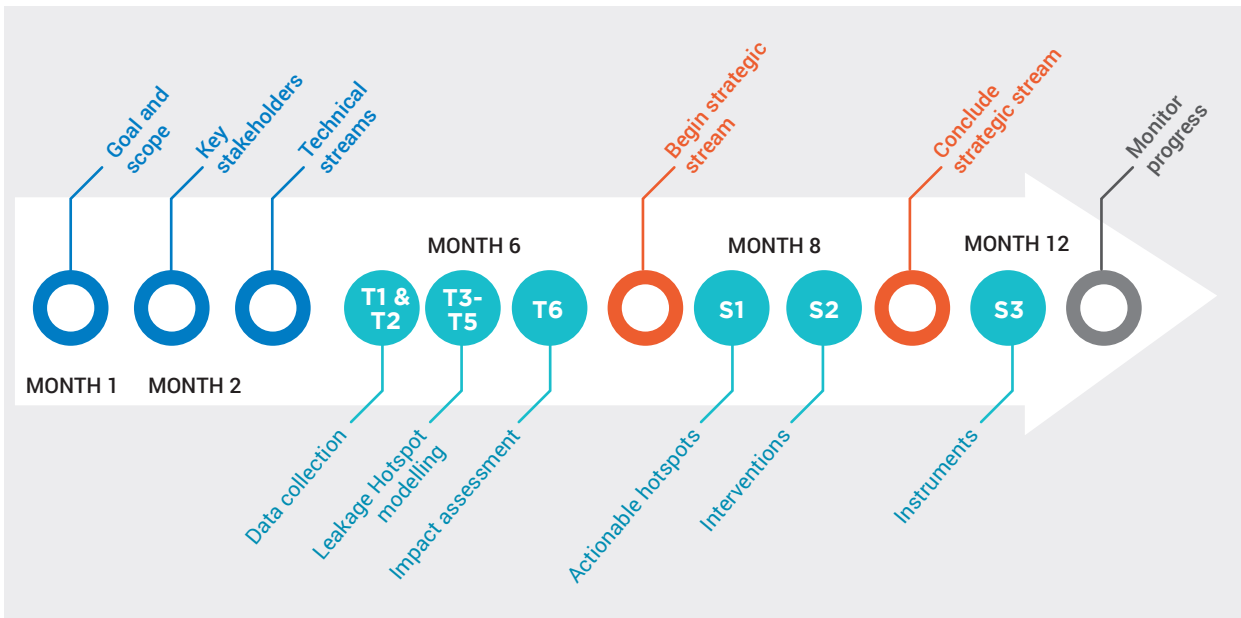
Goal and scope

Key stakeholders

Technical streams

Begin strategic stream

Conclude strategic stream

Monitor progress

MONTH 6

MONTH 8

MONTH 12

T1 & T2

T3-T5

T6

S1

S2

S3

MONTH 1

MONTH 2

Data collection

Leakage Hotspot modelling

Impact assessment

Actionable hotspots

Interventions

Instruments